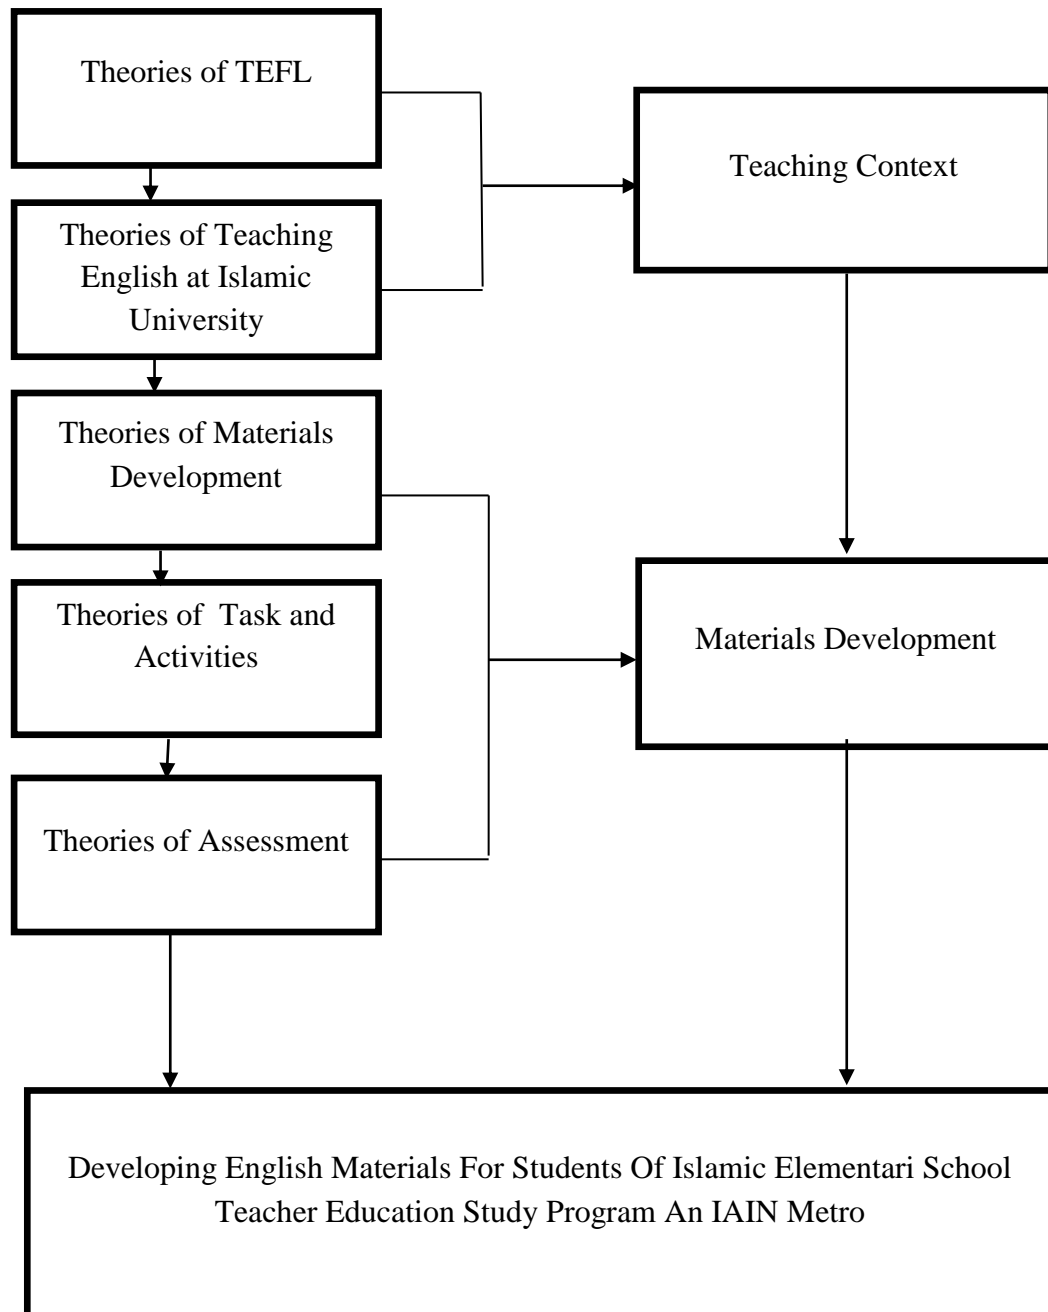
Theories of TEFL

Theories of Teaching English at Islamic University

Theories of Materials Development

Theories of Task and Activities

Theories of Assessment

Teaching Context

Materials Development

Developing English Materials For Students Of Islamic Elementari School Teacher Education Study Program An IAIN Metro